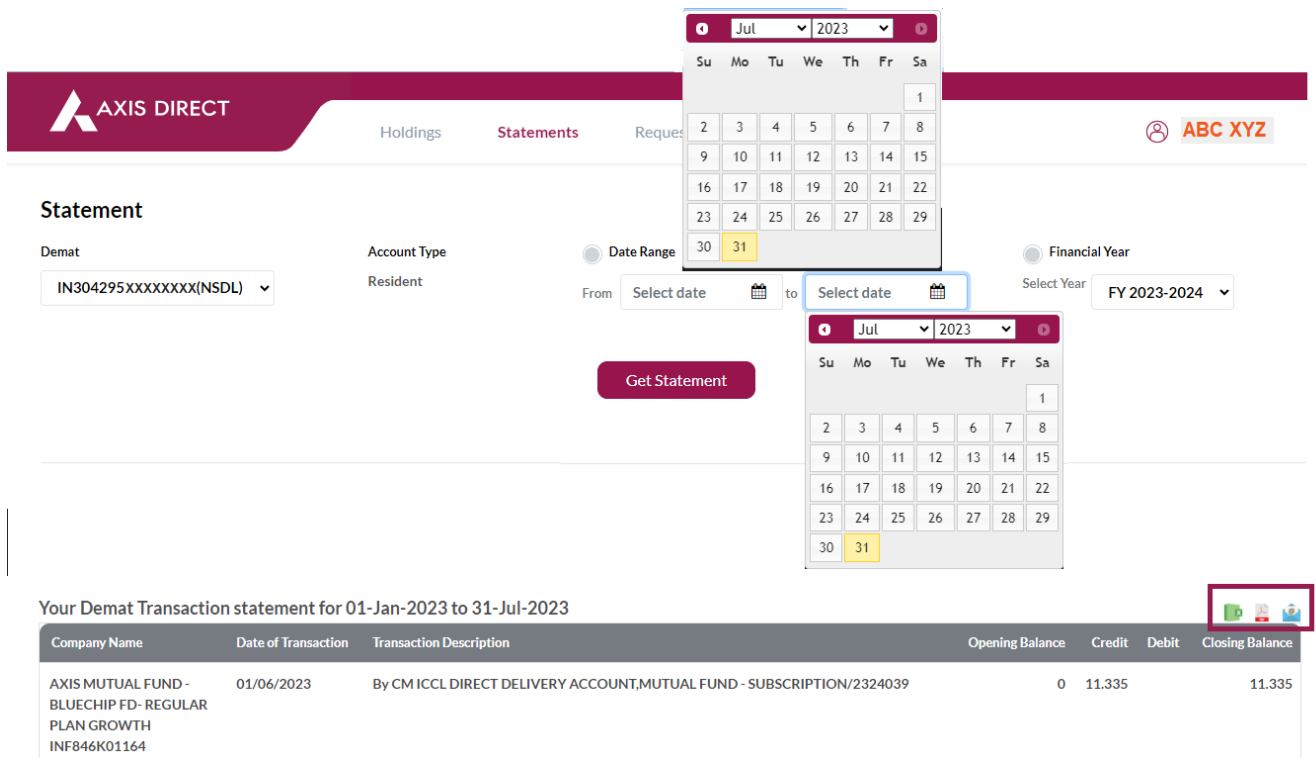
Jul 2023

| Su | Mo | Tu | We | Th | Fr | Sa |
|---|---|---|---|---|---|---|
| | | | | | | 1 |
| 2 | 3 | 4 | 5 | 6 | 7 | 8 |
| 9 | 10 | 11 | 12 | 13 | 14 | 15 |
| 16 | 17 | 18 | 19 | 20 | 21 | 22 |
| 23 | 24 | 25 | 26 | 27 | 28 | 29 |
| 30 | 31 | | | | | |

AXIS DIRECT

Holdings Statements Reques

ABC XYZ

Statement

Demat
IN304295XXXXXXXX(NSDL)

Account Type
Resident

Date Range
From Select date to Select date

Financial Year
Select Year FY 2023-2024

Jul 2023

| Su | Mo | Tu | We | Th | Fr | Sa |
|---|---|---|---|---|---|---|
| | | | | | | 1 |
| 2 | 3 | 4 | 5 | 6 | 7 | 8 |
| 9 | 10 | 11 | 12 | 13 | 14 | 15 |
| 16 | 17 | 18 | 19 | 20 | 21 | 22 |
| 23 | 24 | 25 | 26 | 27 | 28 | 29 |
| 30 | 31 | | | | | |

Get Statement

Your Demat Transaction statement for 01-Jan-2023 to 31-Jul-2023

| Company Name | Date of Transaction | Transaction Description | Opening Balance | Credit | Debit | Closing Balance |
|---|---|---|---|---|---|---|
| AXIS MUTUAL FUND - BLUECHIP FD- REGULAR PLAN GROWTH INF846K01164 | 01/06/2023 | By CM ICCL DIRECT DELIVERY ACCOUNT,MUTUAL FUND - SUBSCRIPTION/2324039 | 0 | 11.335 | | 11.335 |